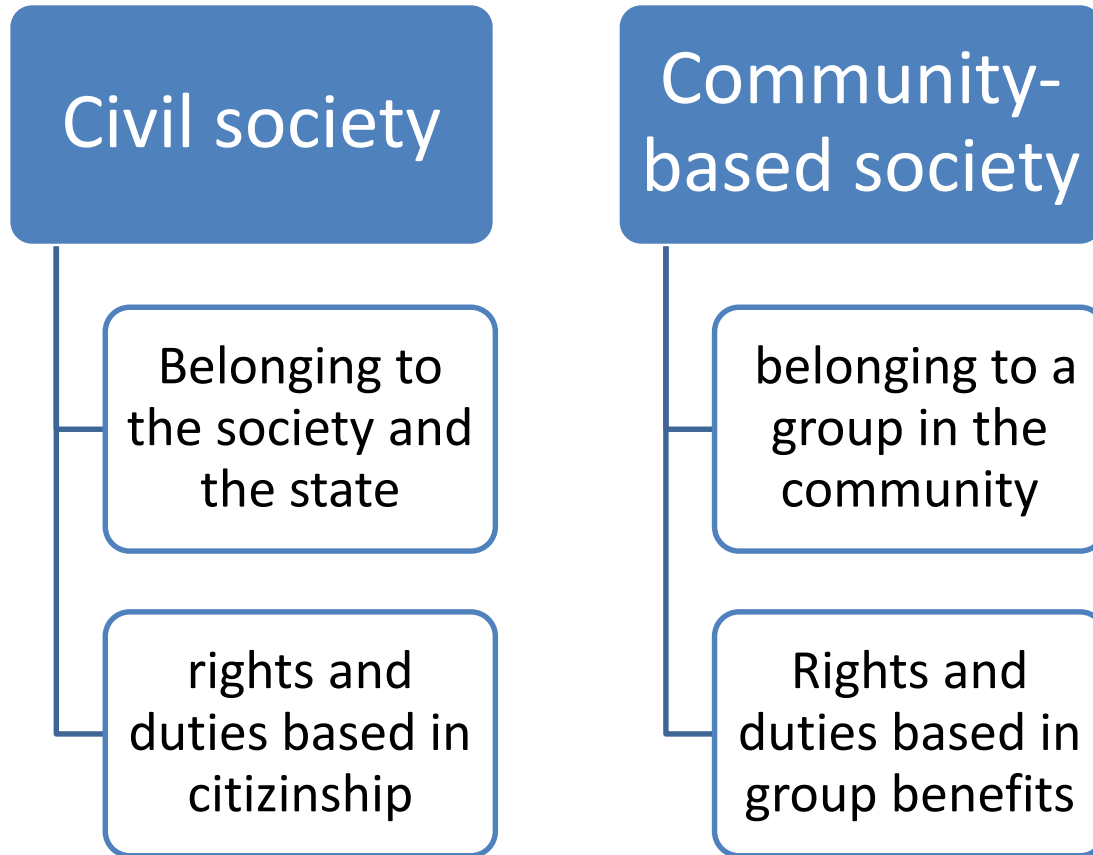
Civil society

Belonging to the society and the state

rights and duties based in citizinship

Community-based society

belonging to a group in the community

Rights and duties based in group benefits